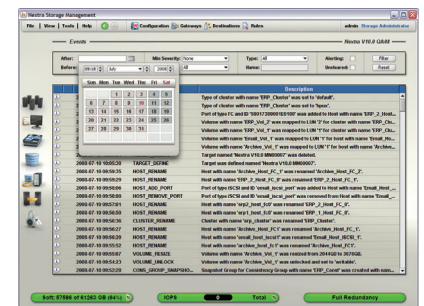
Nextra Storage Management

File | View | Tools | Help

Configuration | Gateways | Destinations | Rules

admin Storage Administrator

Events

Nextra V10.0 QA44

After:
Before: 09 | July | 2008

Min Severity: None

Type: All

Name:

Alerting:
Uncleared:

Filter
Reset

| Sun | Mon | Tue | Wed | Thu | Fri | Sat |
|---|---|---|---|---|---|---|
| | | 1 | 2 | 3 | 4 | 5 |
| 6 | 7 | 8 | 9 | 10 | 11 | 12 |
| 13 | 14 | 15 | 16 | 17 | 18 | 19 |
| 20 | 21 | 22 | 23 | 24 | 25 | 26 |
| 27 | 28 | 29 | 30 | 31 | | |

Description

| | | Description |
|---|---|---|
| | | Type of cluster with name 'ERP_Cluster' was set to 'default'. |
| | | Type of cluster with name 'ERP_Cluster' was set to 'hpux'. |
| | | Port of type FC and ID '5001720000010100' was added to Host with name 'ERP_2_Host... |
| | | Volume with name 'ERP_Vol_2' was mapped to LUN '2' for host with name 'ERP_2_Ho... |
| | | Volume with name 'ERP_Vol_1' was mapped to LUN '1' for cluster with name 'ERP_Clu... |
| | | Volume with name 'Email_Vol_1' was mapped to LUN '1' for host with name 'Email_Ho... |
| | | Volume with name 'Archive_Vol_1' was mapped to LUN '1' for host with name 'Archive... |
| | | Target named 'Nextra V10.0 MN00007' was deleted. |
| 2008-07-10 10:05:20 | TARGET_DEFINE | Target was defined named 'Nextra V10.0 MN00007'. |
| 2008-07-10 10:05:35 | HOST_RENAME | Host with name 'Archive_Host_FC_1' was renamed 'Archive_Host_FC_1'. |
| 2008-07-10 10:05:39 | HOST_RENAME | Host with name 'ERP_2_Host_FC_1' was renamed 'ERP_2_Host_FC_1'. |
| 2008-07-10 10:05:36 | HOST_ADD_PORT | Port of type ISCSI and ID 'email_iscsi_port' was added to Host with name 'Email_Host... |
| 2008-07-10 10:05:38 | HOST_REMOVE_PORT | Port of type ISCSI and ID 'email_iscsi_port' was removed from Host with name 'Email_... |
| 2008-07-10 10:05:41 | HOST_RENAME | Host with name 'erp2_host_fc0' was renamed 'ERP_2_Host_FC_0'. |
| 2008-07-10 10:05:50 | HOST_RENAME | Host with name 'erp1_host_fc0' was renamed 'ERP_1_Host_FC_0'. |
| 2008-07-10 10:05:36 | CLUSTER_RENAME | Cluster with name 'erp_cluster' was renamed 'ERP_Cluster'. |
| 2008-07-10 10:05:27 | HOST_RENAME | Host with name 'archive_host_fc1' was renamed 'Archive_Host_FC_1'. |
| 2008-07-10 10:05:46 | HOST_RENAME | Host with name 'email_host_iscsi0' was renamed 'Email_Host_ISCSI_0'. |
| 2008-07-10 10:05:52 | HOST_RENAME | Host with name 'archive_host_fc1' was renamed 'Archive_Host_FC1'. |
| 2008-07-10 10:05:07 | VOLUME_RESIZE | Volume with name 'Archive_Vol_1' was resized from 2041GB to 3670GB. |
| 2008-07-10 10:05:37 | VOLUME_UNLOCK | Volume with name 'Archive_Vol_1' was unlocked and set to 'writable'. |
| 2008-07-10 10:02:29 | CONS_GROUP_SNAPSHO... | Snapshot Group for Consistency Group with name 'ERP_Cons4' was created with nam... |

Soft: 97586 of 61262 GB (84%)

IOPS

Total

Full Redundancy